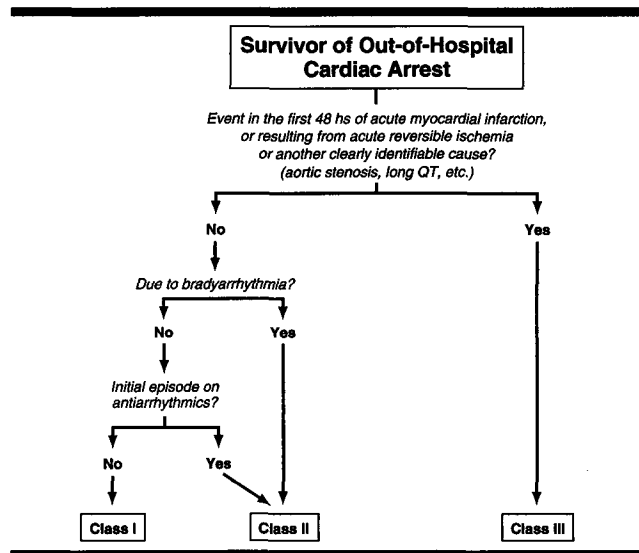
Survivor of Out-of-Hospital Cardiac Arrest

Event in the first 48 hs of acute myocardial infarction, or resulting from acute reversible ischemia or another clearly identifiable cause? (aortic stenosis, long QT, etc.)

No

Yes

Due to bradyarrhythmia?

No

Yes

Initial episode on antiarrhythmics?

No

Yes

Class I

Class II

Class III